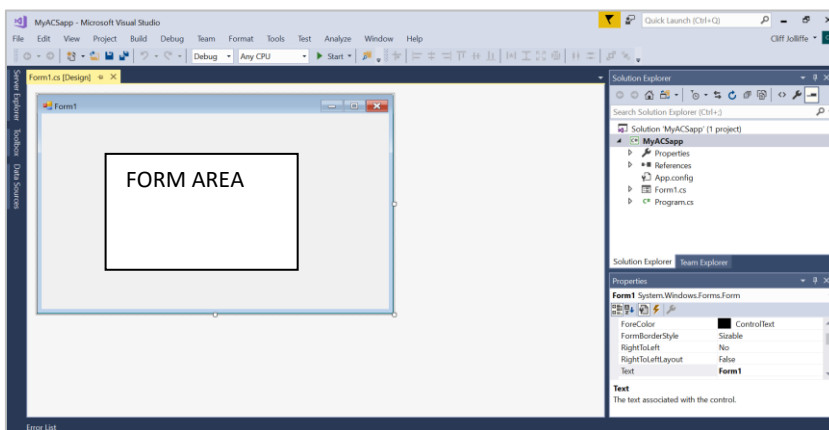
MyACSapp - Microsoft Visual Studio

Quick Launch (Ctrl+Q)

File Edit View Project Build Debug Team Format Tools Test Analyze Window Help

Cliff Jolliffe

Debug Any CPU ▶ Start

Server Explorer Toolbox Data Sources

Form1.cs [Design]

Form1

FORM AREA

Solution Explorer

Search Solution Explorer (Ctrl+;)

Solution 'MyACSapp' (1 project)
MyACSapp
Properties
References
App.config
Form1.cs
Program.cs

Solution Explorer Team Explorer

Properties

Form1 System.Windows.Forms.Form

| | |
|---|---|
| ForeColor | ControlText |
| FormBorderStyle | Sizable |
| RightToLeft | No |
| RightToLeftLayout | False |
| Text | Form1 |

Text
The text associated with the control.

Error List